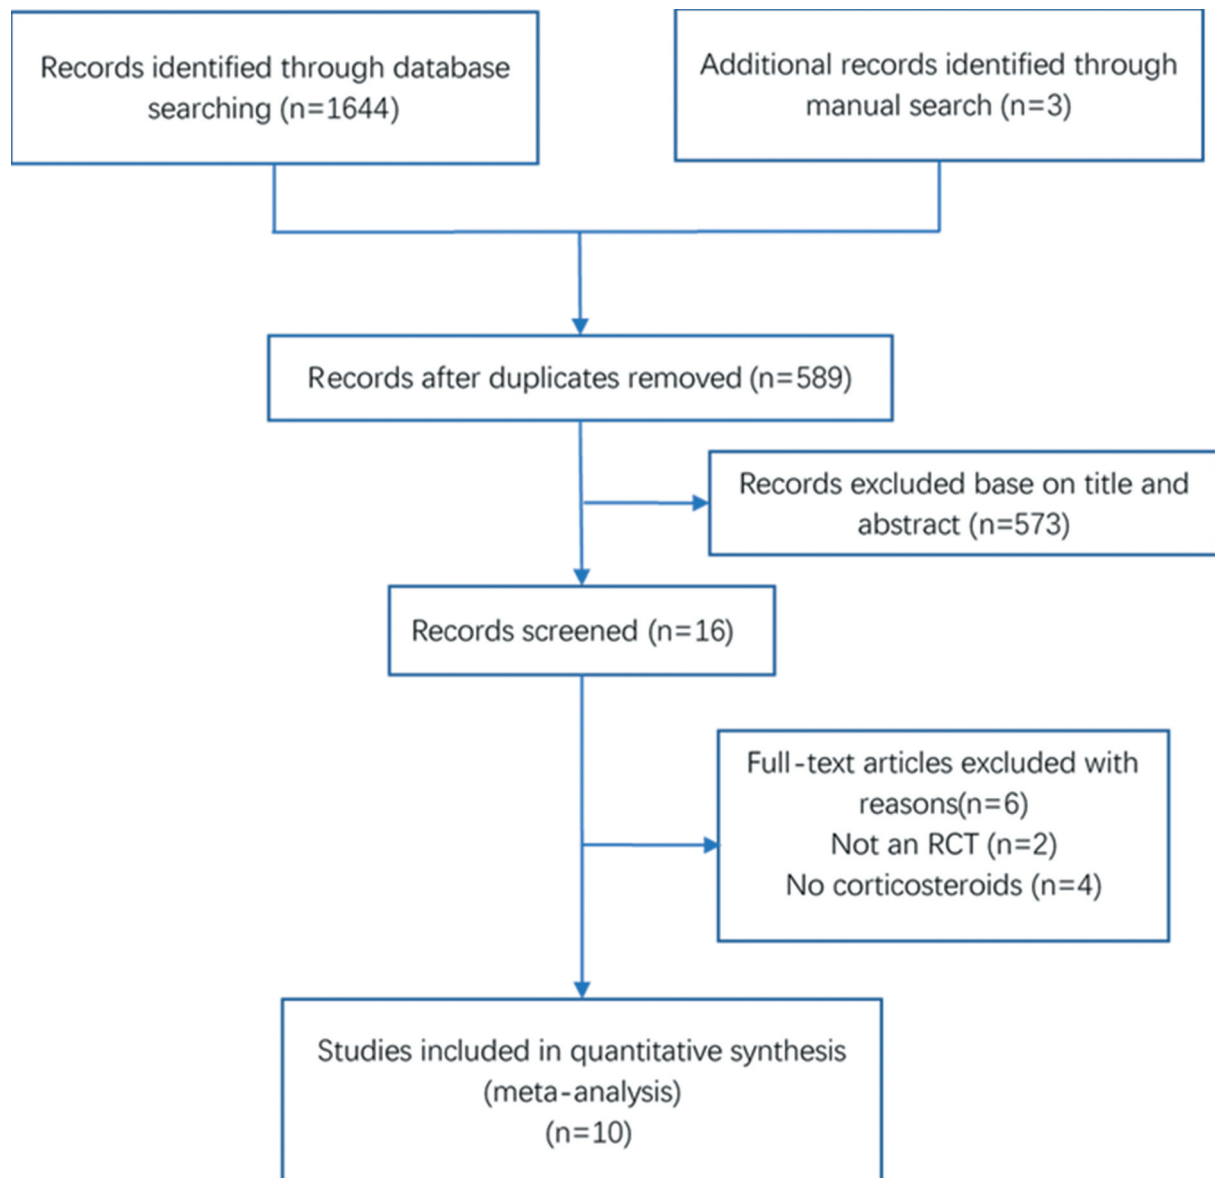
Records identified through database searching (n=1644)

Additional records identified through manual search (n=3)

Records after duplicates removed (n=589)

Records excluded base on title and abstract (n=573)

Records screened (n=16)

Full-text articles excluded with reasons(n=6)
Not an RCT (n=2)
No corticosteroids (n=4)

Studies included in quantitative synthesis (meta-analysis)
(n=10)